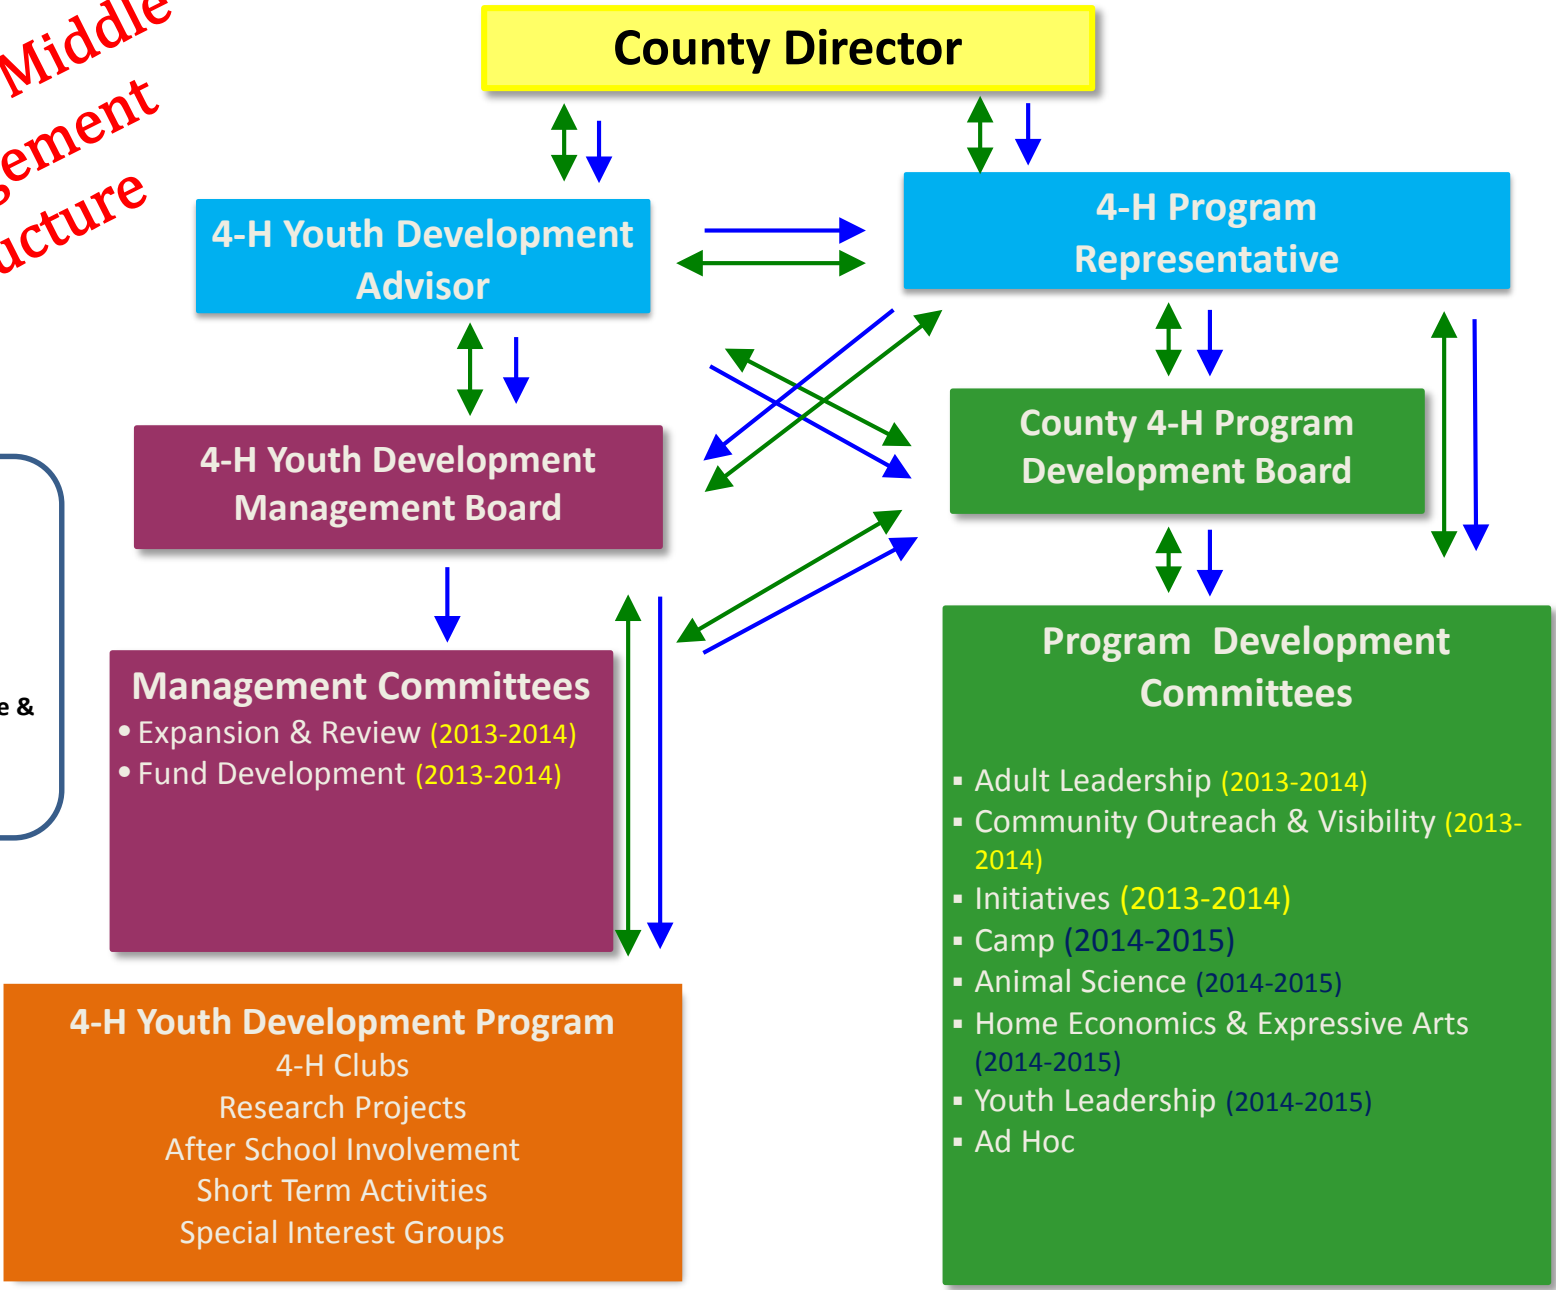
Middle
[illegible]ement
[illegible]ucture

County Director

4-H Youth Development Advisor

4-H Program Representative

4-H Youth Development Management Board

County 4-H Program Development Board

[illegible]e &

Management Committees
• Expansion & Review (2013-2014)
• Fund Development (2013-2014)

Program Development Committees
▪ Adult Leadership (2013-2014)
▪ Community Outreach & Visibility (2013-2014)
▪ Initiatives (2013-2014)
▪ Camp (2014-2015)
▪ Animal Science (2014-2015)
▪ Home Economics & Expressive Arts (2014-2015)
▪ Youth Leadership (2014-2015)
▪ Ad Hoc

4-H Youth Development Program
4-H Clubs
Research Projects
After School Involvement
Short Term Activities
Special Interest Groups